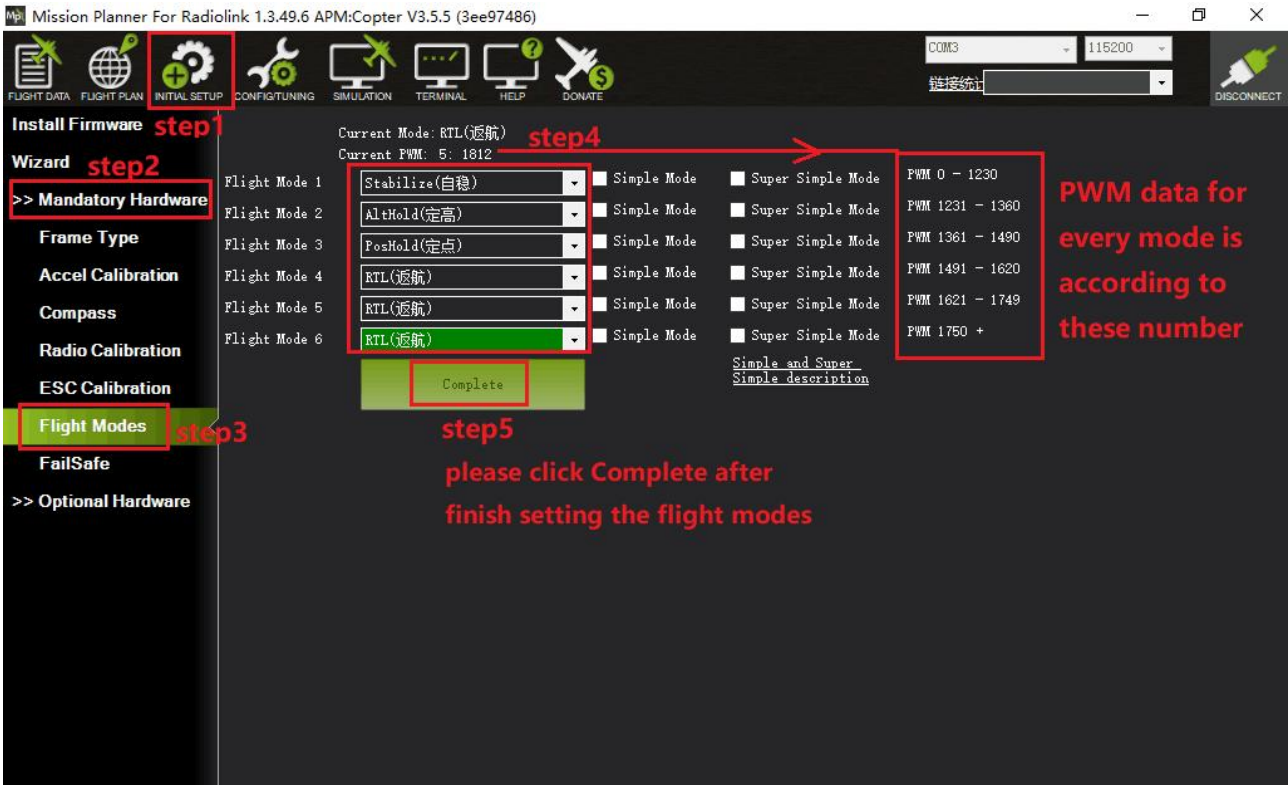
Mission Planner For Radiolink 1.3.49.6 APM:Copter V3.5.5 (3ee97486)

FLIGHT DATA FLIGHT PLAN INITIAL SETUP CONFIG/TUNING SIMULATION TERMINAL HELP DONATE

COM3 115200
链接统计
DISCONNECT

Install Firmware step1
Wizard step2
>> Mandatory Hardware
Frame Type
Accel Calibration
Compass
Radio Calibration
ESC Calibration
Flight Modes step3
FailSafe
>> Optional Hardware

Current Mode: RTL(返航)
Current PWM: 5: 1812
step4

| | | | |
|---|---|---|---|
| Flight Mode 1 | Stabilize(自稳) | Simple Mode | Super Simple Mode |
| Flight Mode 2 | AltHold(定高) | Simple Mode | Super Simple Mode |
| Flight Mode 3 | PosHold(定点) | Simple Mode | Super Simple Mode |
| Flight Mode 4 | RTL(返航) | Simple Mode | Super Simple Mode |
| Flight Mode 5 | RTL(返航) | Simple Mode | Super Simple Mode |
| Flight Mode 6 | RTL(返航) | Simple Mode | Super Simple Mode |

PWM 0 - 1230
PWM 1231 - 1360
PWM 1361 - 1490
PWM 1491 - 1620
PWM 1621 - 1749
PWM 1750 +

PWM data for every mode is according to these number

Complete

Simple and Super Simple description

step5
please click Complete after finish setting the flight modes